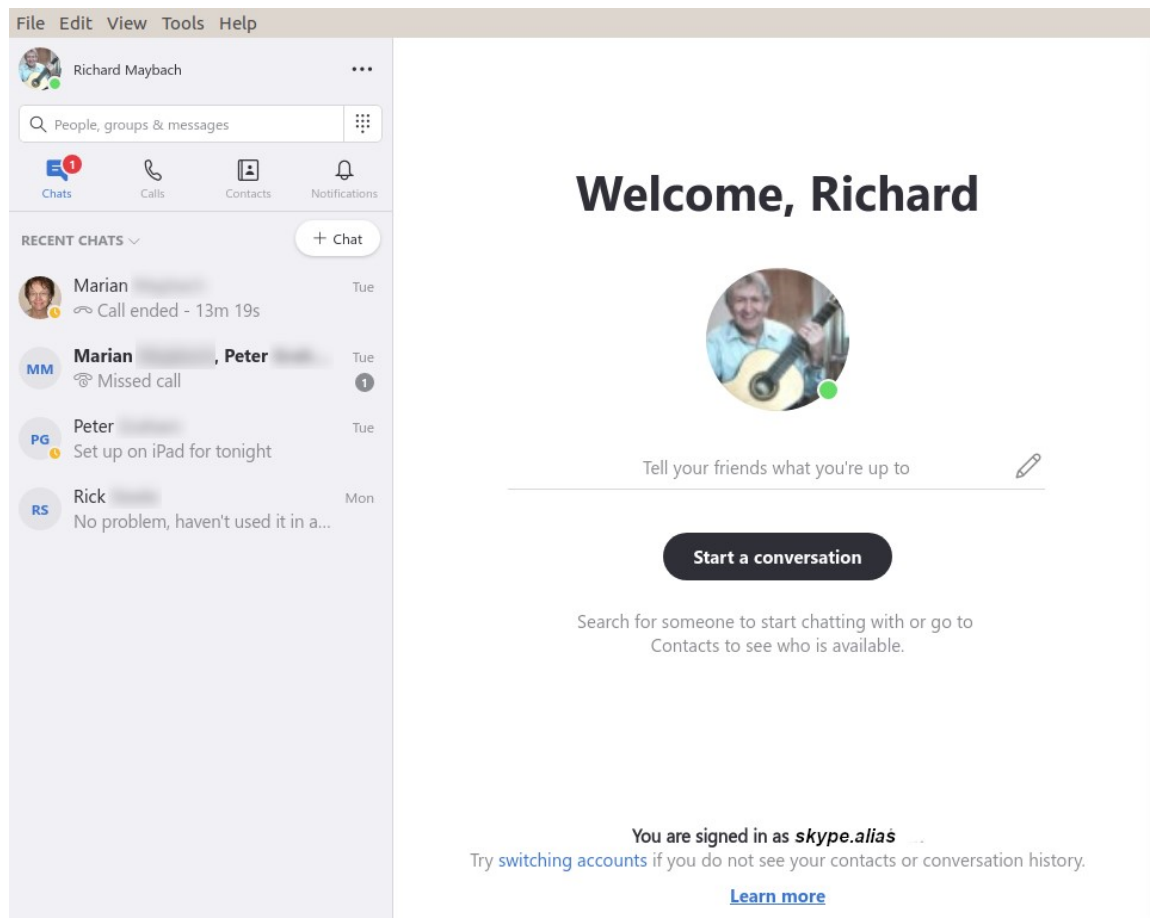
File Edit View Tools Help

Richard Maybach ...

People, groups & messages

1
Chats Calls Contacts Notifications

RECENT CHATS

+ Chat

Marian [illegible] Tue
Call ended - 13m 19s

MM Marian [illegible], Peter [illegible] Tue
Missed call
1

PG Peter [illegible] Tue
Set up on iPad for tonight

RS Rick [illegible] Mon
No problem, haven't used it in a...

Welcome, Richard

Tell your friends what you're up to

Start a conversation

Search for someone to start chatting with or go to Contacts to see who is available.

You are signed in as skype.alias
Try switching accounts if you do not see your contacts or conversation history.

Learn more